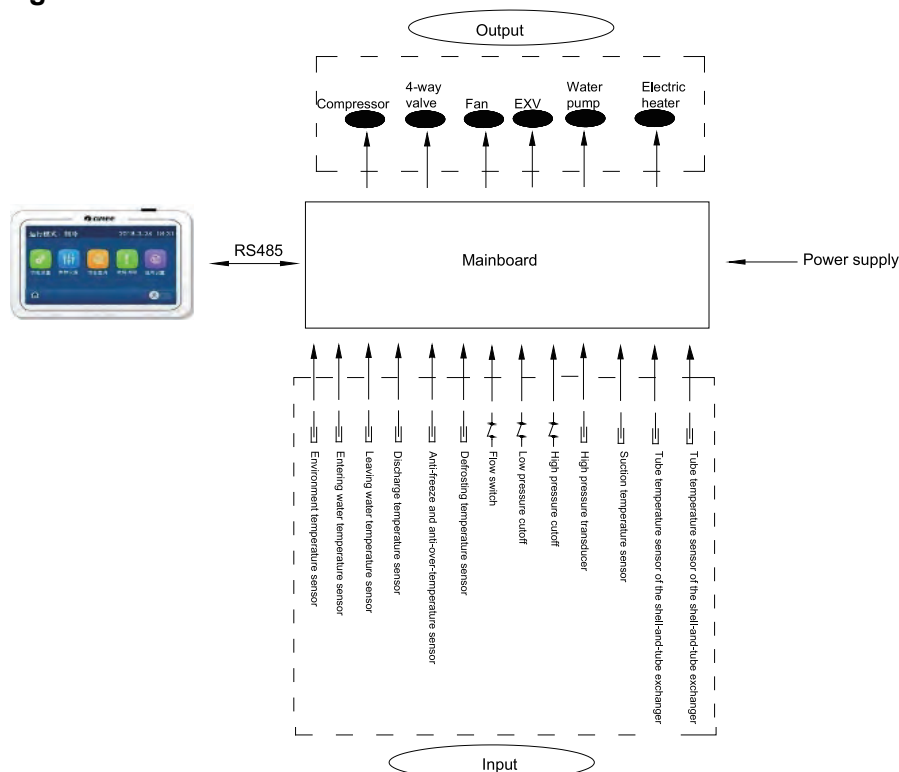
Output

Compressor
4-way valve
Fan
EXV
Water pump
Electric heater

RS485

Mainboard

Power supply

Environment temperature sensor
Entering water temperature sensor
Leaving water temperature sensor
Discharge temperature sensor
Anti-freeze and anti-over-temperature sensor
Defrosting temperature sensor
Flow switch
Low pressure cutoff
High pressure cutoff
High pressure transducer
Suction temperature sensor
Tube temperature sensor of the shell-and-tube exchanger
Tube temperature sensor of the shell-and-tube exchanger

Input